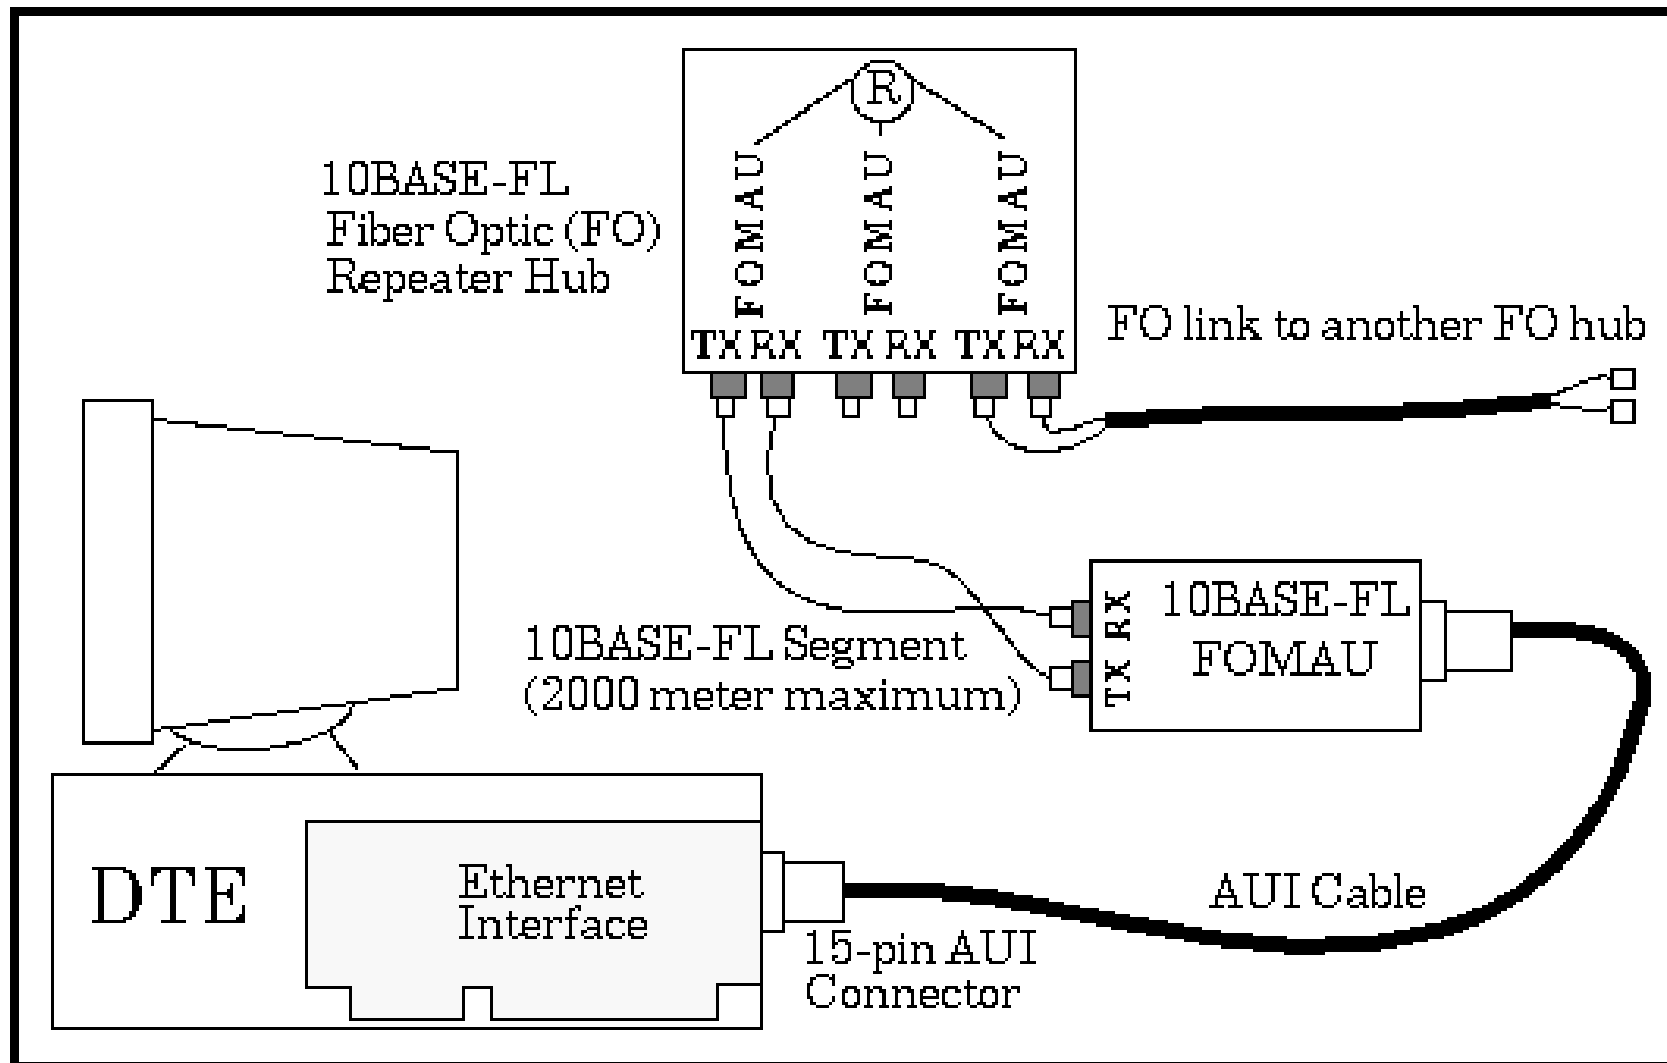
R

FOMAU FOMAU FOMAU

10BASE-FL
Fiber Optic (FO)
Repeater Hub

TX RX TX RX TX RX

FO link to another FO hub

RX TX

10BASE-FL
FOMAU

10BASE-FL Segment
(2000 meter maximum)

DTE

Ethernet
Interface

AUI Cable

15-pin AUI
Connector